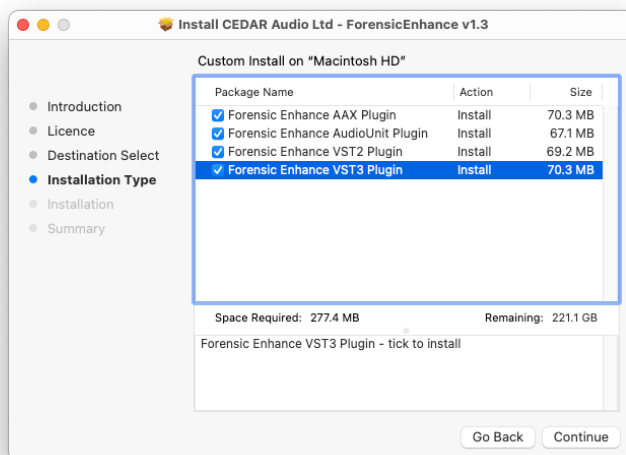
Install CEDAR Audio Ltd - ForensicEnhance v1.3

Custom Install on “Macintosh HD”

Introduction
Licence
Destination Select
Installation Type
Installation
Summary

| Package Name | Action | Size |
|---|---|---|
| Forensic Enhance AAX Plugin | Install | 70.3 MB |
| Forensic Enhance AudioUnit Plugin | Install | 67.1 MB |
| Forensic Enhance VST2 Plugin | Install | 69.2 MB |
| Forensic Enhance VST3 Plugin | Install | 70.3 MB |

Space Required: 277.4 MB Remaining: 221.1 GB

Forensic Enhance VST3 Plugin - tick to install

Go Back Continue